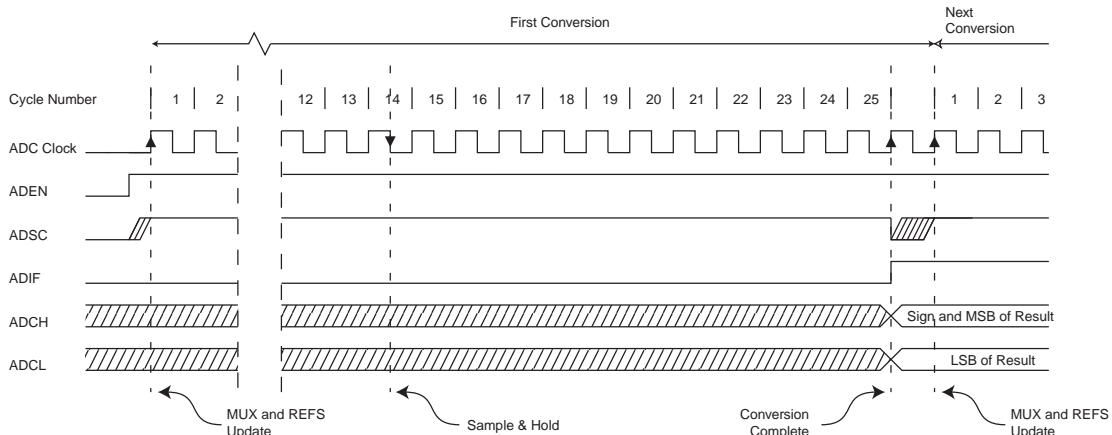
First Conversion

Next Conversion

Cycle Number 1 2 12 13 14 15 16 17 18 19 20 21 22 23 24 25 1 2 3

ADC Clock

ADEN

ADSC

ADIF

ADCH

Sign and MSB of Result

ADCL

LSB of Result

MUX and REFS Update

Sample & Hold

Conversion Complete

MUX and REFS Update